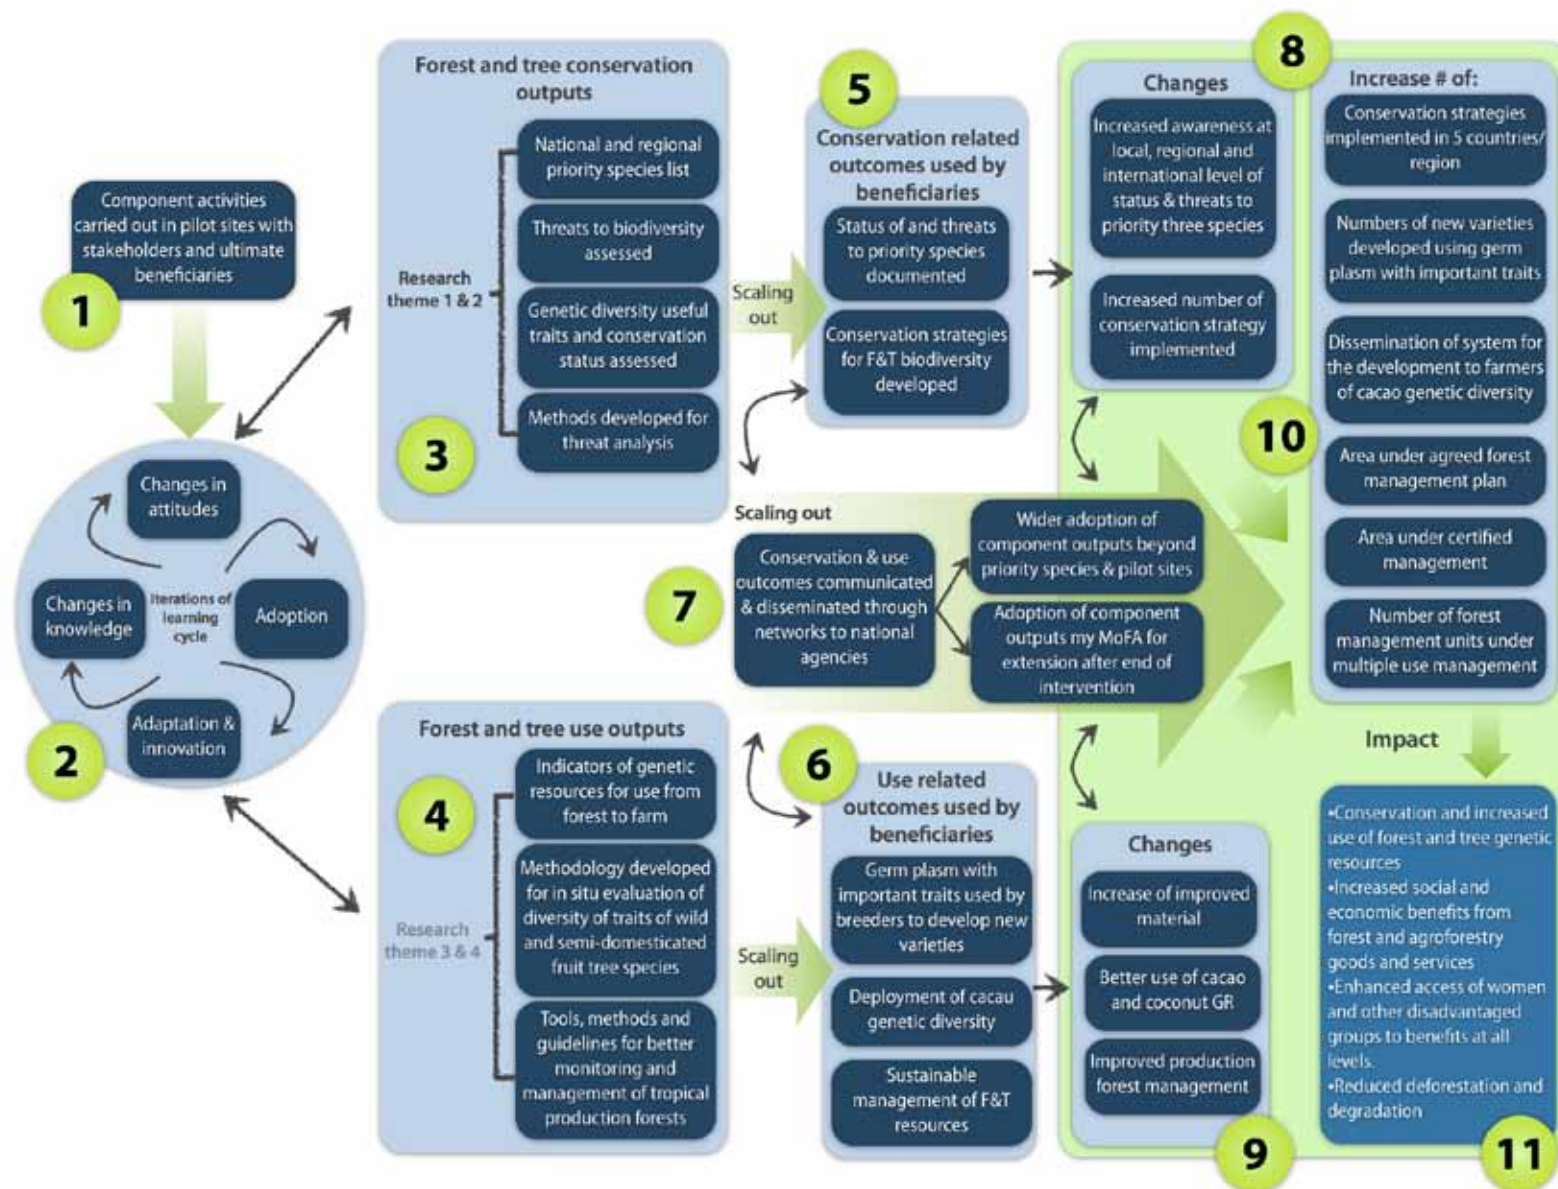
Component activities carried out in pilot sites with stakeholders and ultimate beneficiaries

1

Changes in attitudes

Changes in knowledge

Iterations of learning cycle

Adoption

Adaptation & innovation

2

Forest and tree conservation outputs

Research theme 1 & 2

National and regional priority species list

Threats to biodiversity assessed

Genetic diversity useful traits and conservation status assessed

Methods developed for threat analysis

3

Scaling out

5

Conservation related outcomes used by beneficiaries

Status of and threats to priority species documented

Conservation strategies for F&T biodiversity developed

8

Changes

Increased awareness at local, regional and international level of status & threats to priority three species

Increased number of conservation strategy implemented

Increase # of:

Conservation strategies implemented in 5 countries/ region

Numbers of new varieties developed using germ plasm with important traits

Dissemination of system for the development to farmers of cacao genetic diversity

10

Area under agreed forest management plan

Area under certified management

Number of forest management units under multiple use management

Scaling out

7

Conservation & use outcomes communicated & disseminated through networks to national agencies

Wider adoption of component outputs beyond priority species & pilot sites

Adoption of component outputs my MoFA for extension after end of intervention

Forest and tree use outputs

4

Research theme 3 & 4

Indicators of genetic resources for use from forest to farm

Methodology developed for in situ evaluation of diversity of traits of wild and semi-domesticated fruit tree species

Tools, methods and guidelines for better monitoring and management of tropical production forests

Scaling out

6

Use related outcomes used by beneficiaries

Germ plasm with important traits used by breeders to develop new varieties

Deployment of cacau genetic diversity

Sustainable management of F&T resources

Changes

Increase of improved material

Better use of cacao and coconut GR

Improved production forest management

9

Impact

•Conservation and increased use of forest and tree genetic resources
•Increased social and economic benefits from forest and agroforestry goods and services
•Enhanced access of women and other disadvantaged groups to benefits at all levels.
•Reduced deforestation and degradation

11